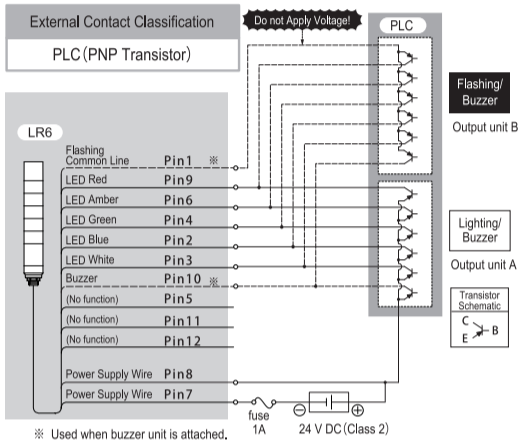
External Contact Classification

PLC (PNP Transistor)

Do not Apply Voltage!

PLC

Flashing/ Buzzer

Output unit B

LR6

Flashing Common Line Pin1 ※

LED Red Pin9

LED Amber Pin6

LED Green Pin4

LED Blue Pin2

LED White Pin3

Buzzer Pin10 ※

(No function) Pin5

(No function) Pin11

(No function) Pin12

Power Supply Wire Pin8

Power Supply Wire Pin7

Lighting/ Buzzer

Output unit A

Transistor Schematic

C

B

E

fuse 1A

24 V DC (Class 2)

※ Used when buzzer unit is attached.